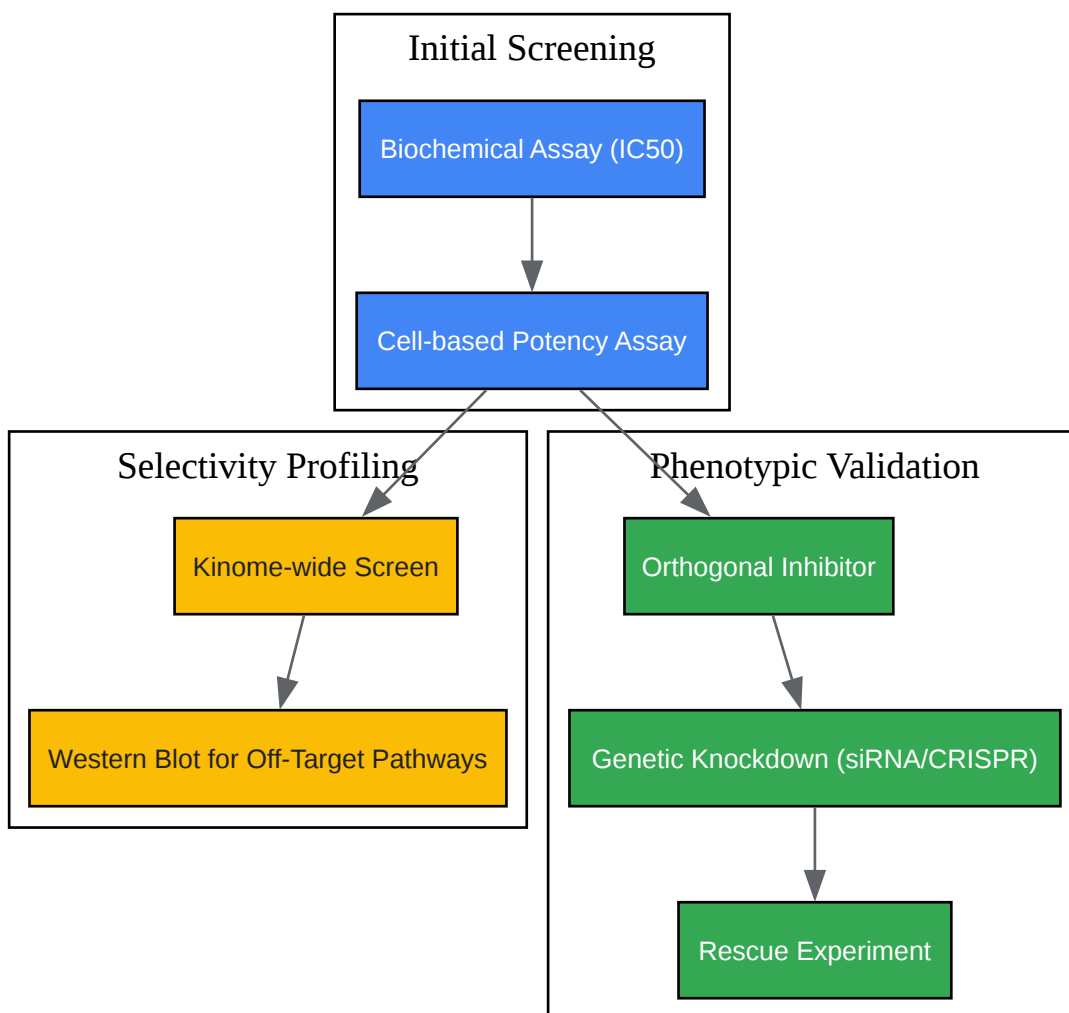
Initial Screening

Biochemical Assay (IC50)

Cell-based Potency Assay

Selectivity Profiling

Kinome-wide Screen

Western Blot for Off-Target Pathways

Phenotypic Validation

Orthogonal Inhibitor

Genetic Knockdown (siRNA/CRISPR)

Rescue Experiment